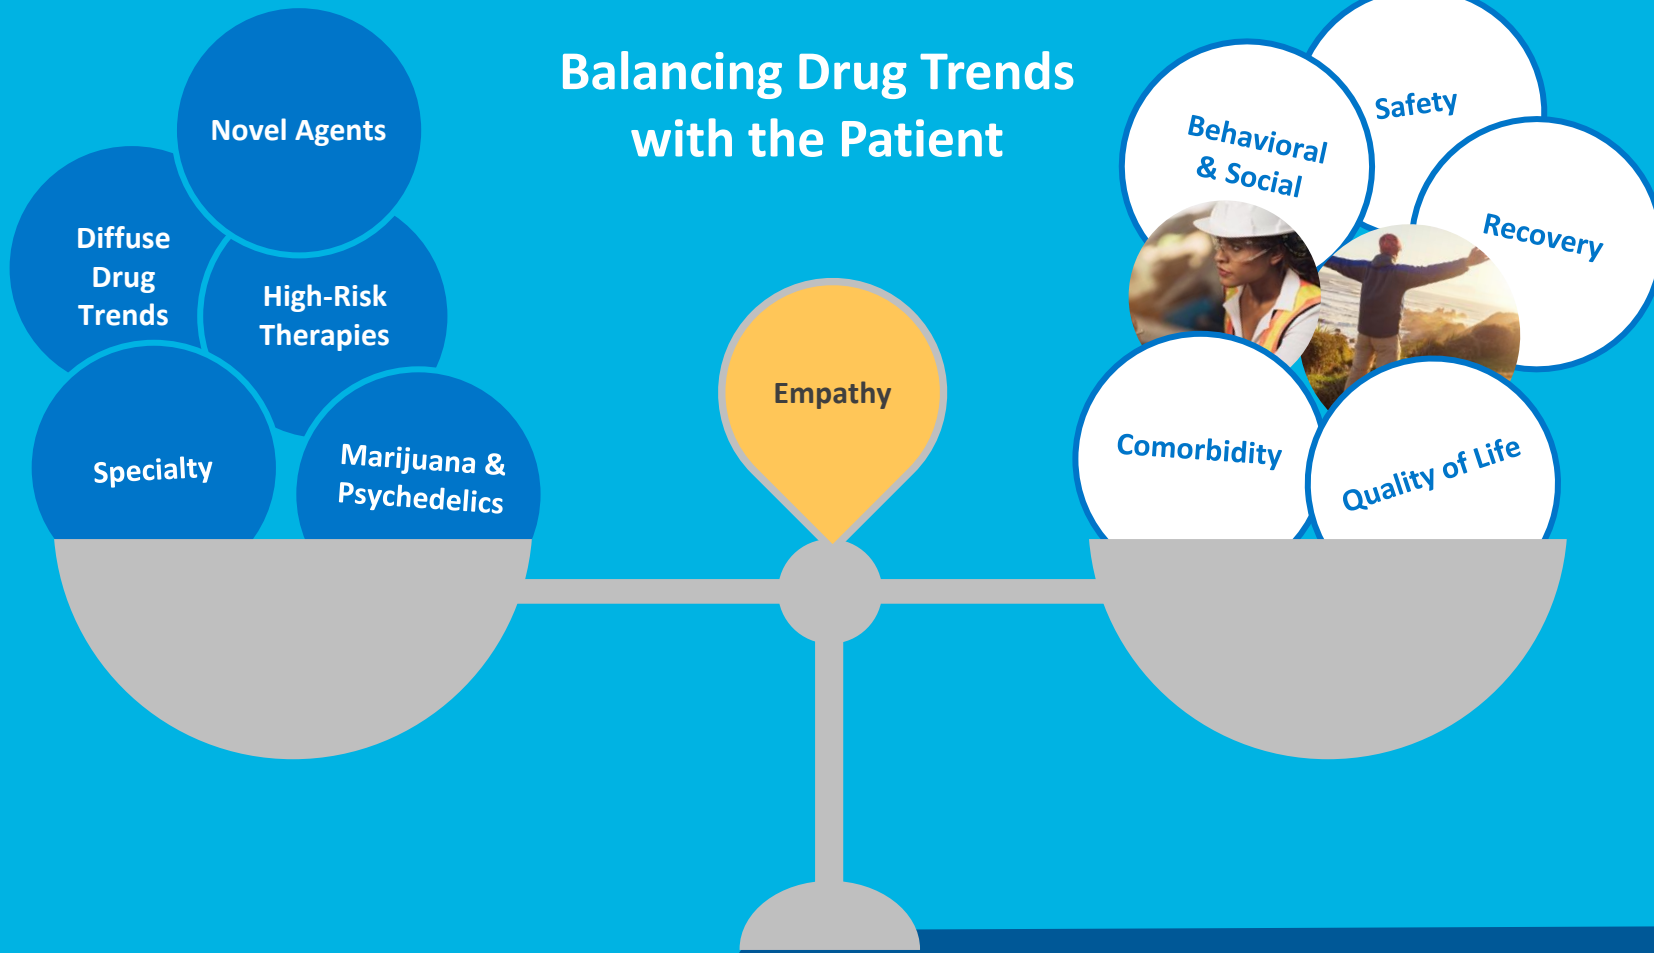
Balancing Drug Trends with the Patient

Novel Agents

Diffuse Drug Trends

High-Risk Therapies

Specialty

Marijuana & Psychedelics

Empathy

Behavioral & Social

Safety

Recovery

Comorbidity

Quality of Life